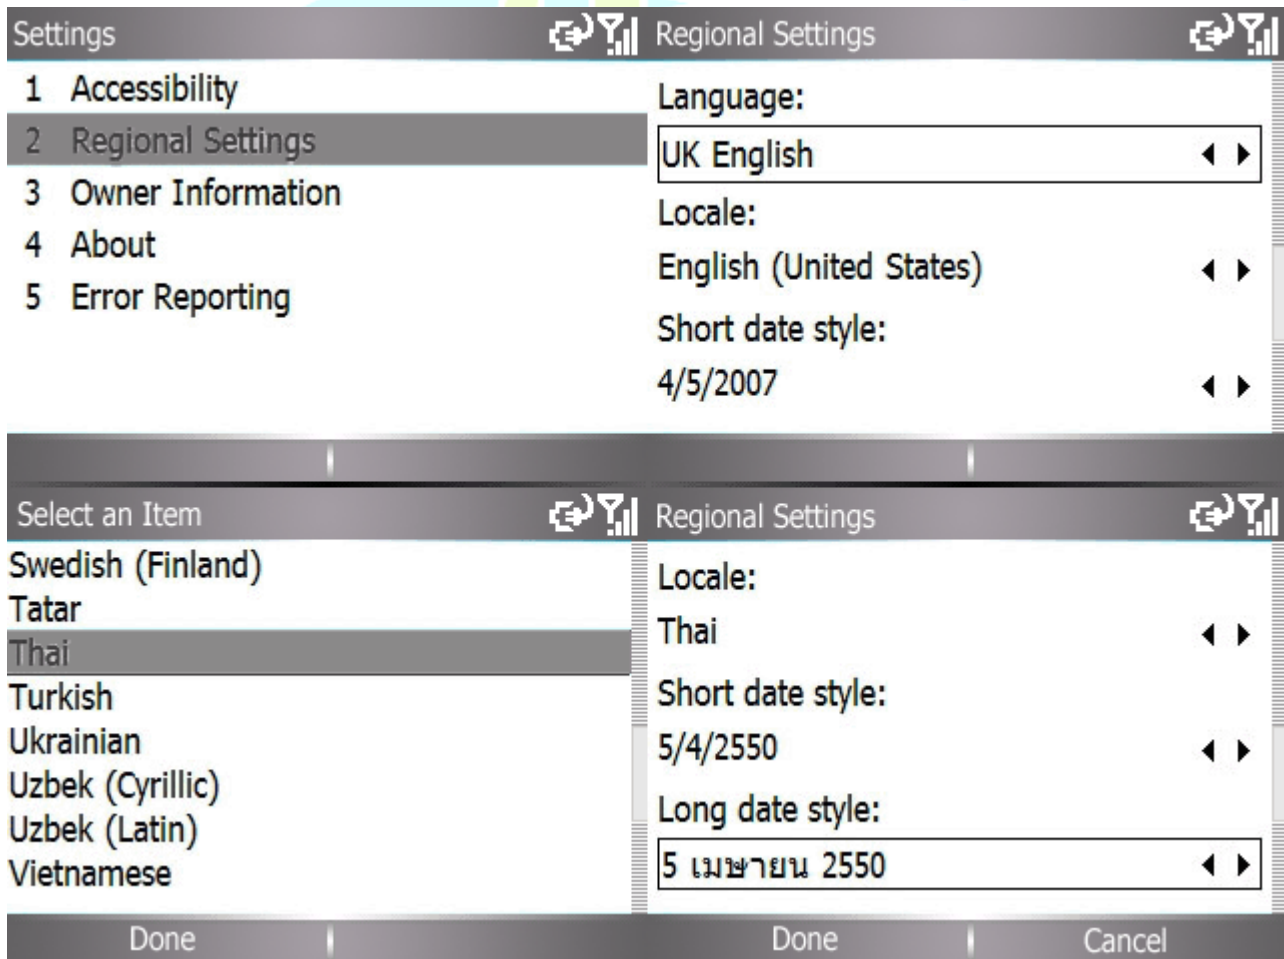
Settings

1 Accessibility
2 Regional Settings
3 Owner Information
4 About
5 Error Reporting

Regional Settings

Language:
UK English
Locale:
English (United States)
Short date style:
4/5/2007

Select an Item

Swedish (Finland)
Tatar
Thai
Turkish
Ukrainian
Uzbek (Cyrillic)
Uzbek (Latin)
Vietnamese

Done

Regional Settings

Locale:
Thai
Short date style:
5/4/2550
Long date style:
5 เมษายน 2550

Done
Cancel